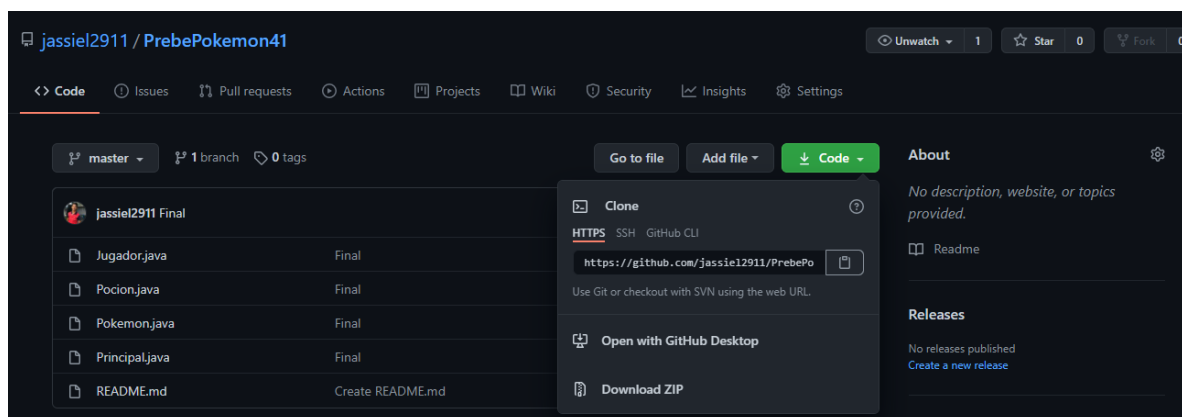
jassiel2911 / PrebePokemon41

Unwatch 1 Star 0 Fork 0

Code Issues Pull requests Actions Projects Wiki Security Insights Settings

master 1 branch 0 tags

Go to file Add file Code

About

No description, website, or topics provided.

Readme

Releases

No releases published

Create a new release

jassiel2911 Final

| | |
|---|---|
| Jugador.java | Final |
| Pocion.java | Final |
| Pokemon.java | Final |
| Principal.java | Final |
| README.md | Create README.md |

Clone

HTTPS SSH GitHub CLI

https://github.com/jassiel2911/PrebePo

Use Git or checkout with SVN using the web URL.

Open with GitHub Desktop

Download ZIP